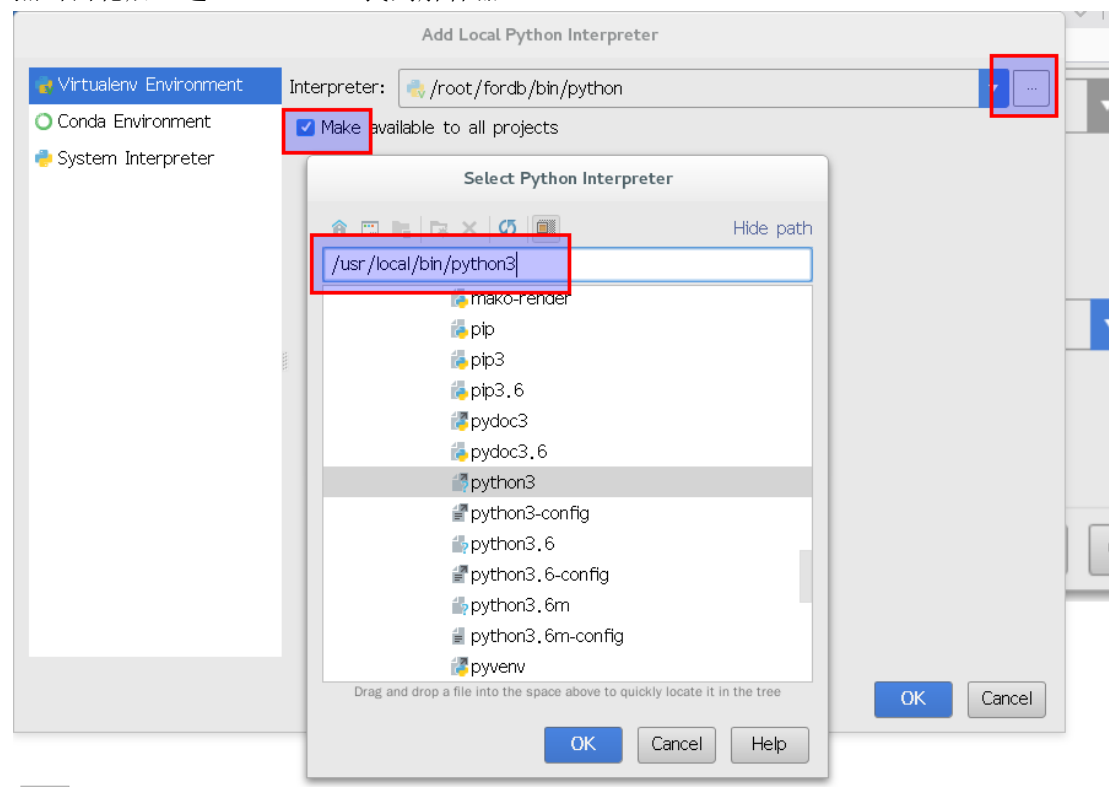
Add Local Python Interpreter

Virtualenv Environment
Conda Environment
System Interpreter

Interpreter: /root/fordb/bin/python
...
Make available to all projects

Select Python Interpreter

Hide path

/usr/local/bin/python3

mako-render
pip
pip3
pip3.6
pydoc3
pydoc3.6
python3
python3-config
python3.6
python3.6-config
python3.6m
python3.6m-config
pyvenv

Drag and drop a file into the space above to quickly locate it in the tree

OK
Cancel
Help

OK
Cancel